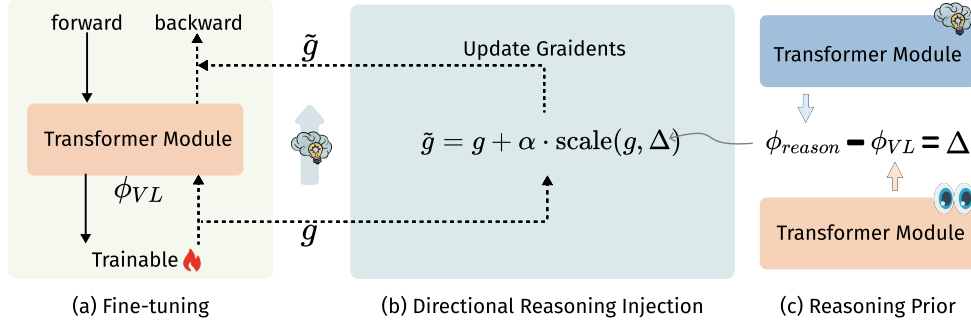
forward

backward

$\tilde{g}$

Update Graidents

Transformer Module

Transformer Module

$\phi_{VL}$

$\tilde{g} = g + \alpha \cdot \text{scale}(g, \Delta)$

$\phi_{reason} - \phi_{VL} = \Delta$

$g$

Trainable

Transformer Module

(a) Fine-tuning

(b) Directional Reasoning Injection

(c) Reasoning Prior